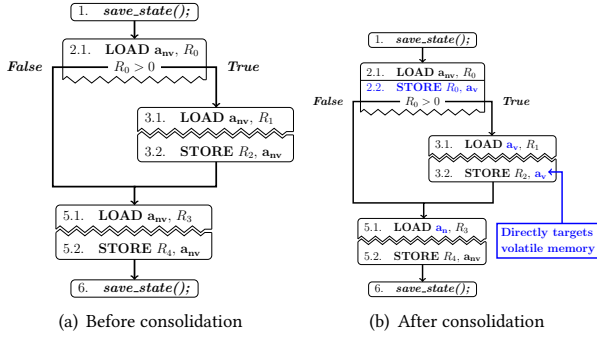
1. *save_state();*

2.1. **LOAD** $\mathbf{a_{nv}}$, $R_0$

*False* $R_0 > 0$ *True*

3.1. **LOAD** $\mathbf{a_{nv}}$, $R_1$

3.2. **STORE** $R_2$, $\mathbf{a_{nv}}$

5.1. **LOAD** $\mathbf{a_{nv}}$, $R_3$

5.2. **STORE** $R_4$, $\mathbf{a_{nv}}$

6. *save_state();*

(a) Before consolidation

1. *save_state();*

2.1. **LOAD** $\mathbf{a_{nv}}$, $R_0$

2.2. **STORE** $R_0$, $\mathbf{a_v}$

*False* $R_0 > 0$ *True*

3.1. **LOAD** $\mathbf{a_v}$, $R_1$

3.2. **STORE** $R_2$, $\mathbf{a_v}$

**Directly targets volatile memory**

5.1. **LOAD** $\mathbf{a_n}$, $R_3$

5.2. **STORE** $R_4$, $\mathbf{a_{nv}}$

6. *save_state();*

(b) After consolidation